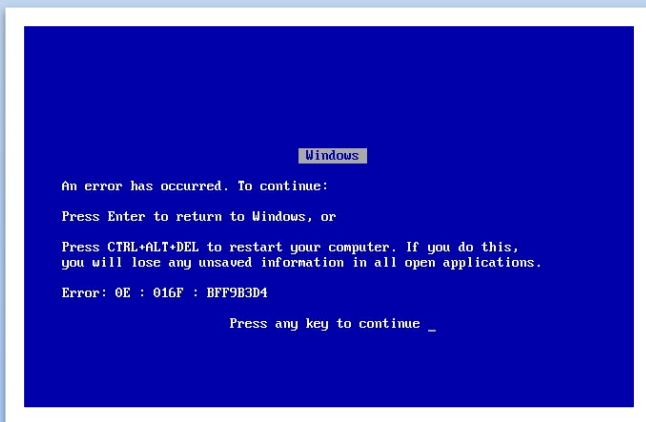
Windows

An error has occurred. To continue:

Press Enter to return to Windows, or

Press CTRL+ALT+DEL to restart your computer. If you do this, you will lose any unsaved information in all open applications.

Error: 0E : 016F : BFF9B3D4

Press any key to continue _